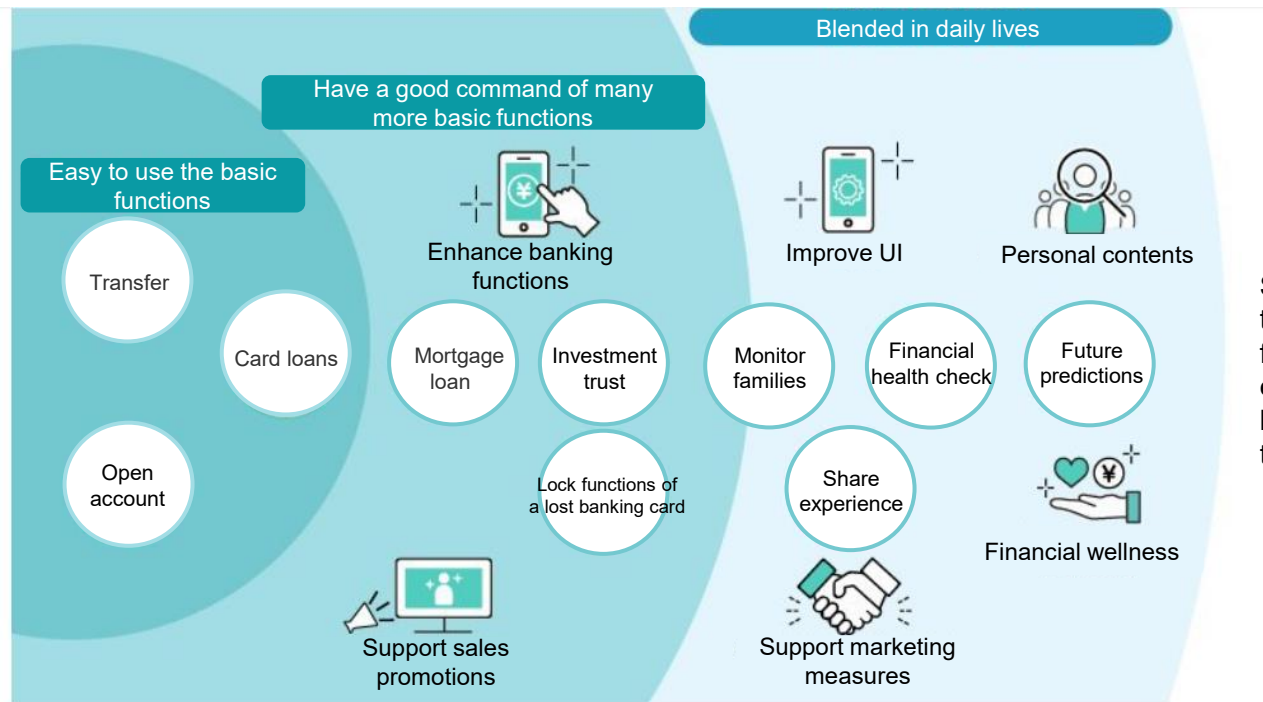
Blended in daily lives

Have a good command of many more basic functions

Easy to use the basic functions

Transfer

Card loans

Open account

Enhance banking functions

Improve UI

Personal contents

Mortgage loan

Investment trust

Monitor families

Financial health check

Future predictions

Lock functions of a lost banking card

Share experience

Financial wellness

Support sales promotions

Support marketing measures

S
t
f
c
I
t